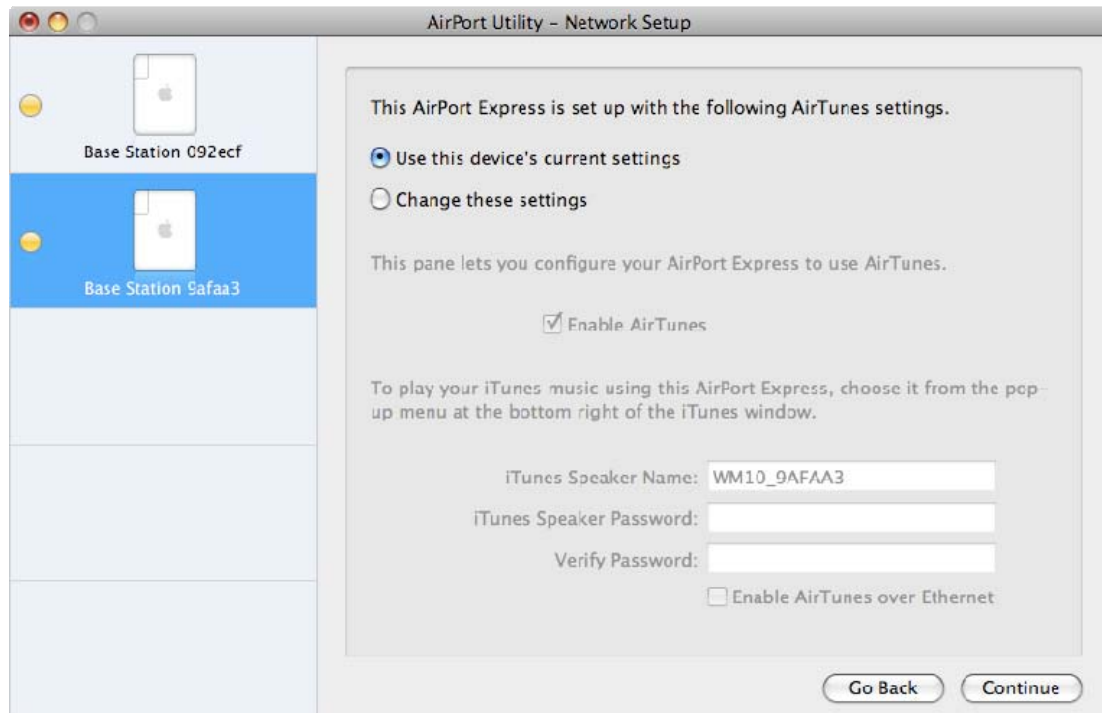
AirPort Utility – Network Setup

Base Station 092ecf

Base Station 9afaa3

This AirPort Express is set up with the following AirTunes settings.

Use this device's current settings

Change these settings

This pane lets you configure your AirPort Express to use AirTunes.

Enable AirTunes

To play your iTunes music using this AirPort Express, choose it from the popup menu at the bottom right of the iTunes window.

iTunes Speaker Name: WM10_9AFAA3

iTunes Speaker Password:

Verify Password:

Enable AirTunes over Ethernet

Go Back

Continue